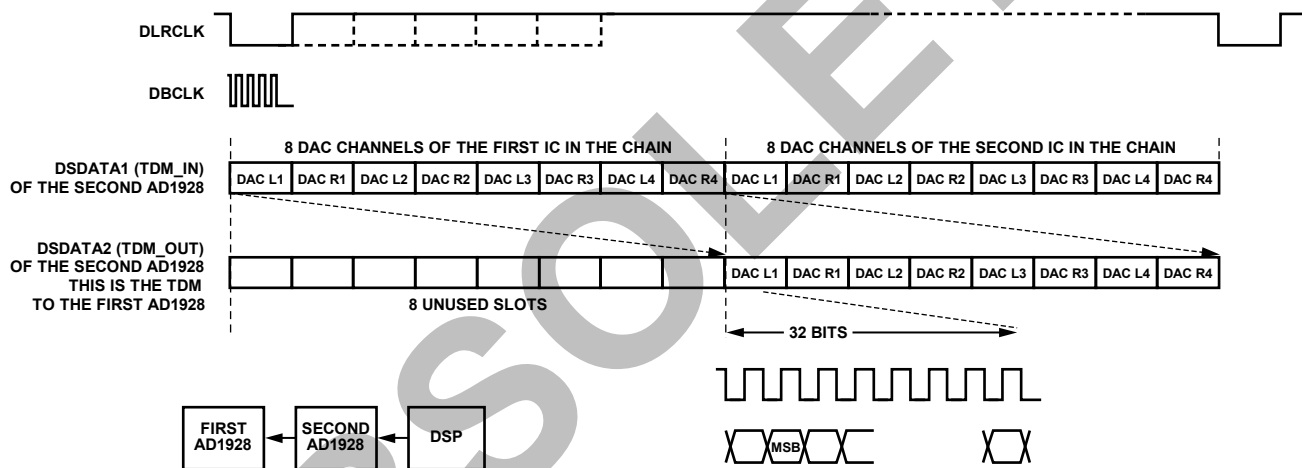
DLRCLK

DBCLK

8 DAC CHANNELS OF THE FIRST IC IN THE CHAIN

8 DAC CHANNELS OF THE SECOND IC IN THE CHAIN

DSDATA1 (TDM_IN) OF THE SECOND AD1928

| DAC L1 | DAC R1 | DAC L2 | DAC R2 | DAC L3 | DAC R3 | DAC L4 | DAC R4 | DAC L1 | DAC R1 | DAC L2 | DAC R2 | DAC L3 | DAC R3 | DAC L4 | DAC R4 |
|---|---|---|---|---|---|---|---|---|---|---|---|---|---|---|---|

DSDATA2 (TDM_OUT) OF THE SECOND AD1928 THIS IS THE TDM TO THE FIRST AD1928

| | | | | | | | | DAC L1 | DAC R1 | DAC L2 | DAC R2 | DAC L3 | DAC R3 | DAC L4 | DAC R4 |
|---|---|---|---|---|---|---|---|---|---|---|---|---|---|---|---|

8 UNUSED SLOTS

32 BITS

MSB

FIRST AD1928

SECOND AD1928

DSP

OBSOLETE